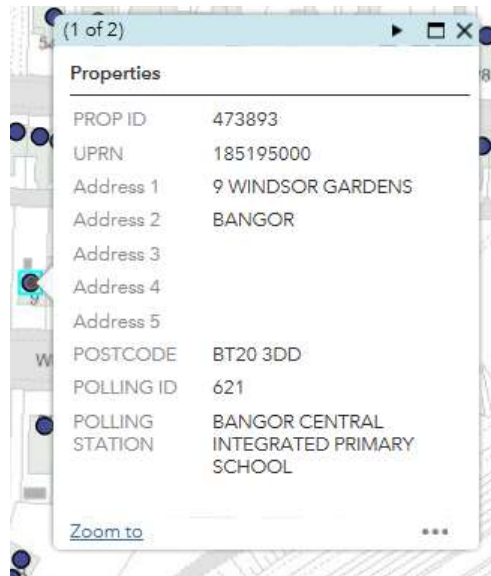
(1 of 2)

Properties

| | |
|---|---|
| PROP ID | 473893 |
| UPRN | 185195000 |
| Address 1 | 9 WINDSOR GARDENS |
| Address 2 | BANGOR |
| Address 3 | |
| Address 4 | |
| Address 5 | |
| POSTCODE | BT20 3DD |
| POLLING ID | 621 |
| POLLING STATION | BANGOR CENTRAL INTEGRATED PRIMARY SCHOOL |

Zoom to

•••